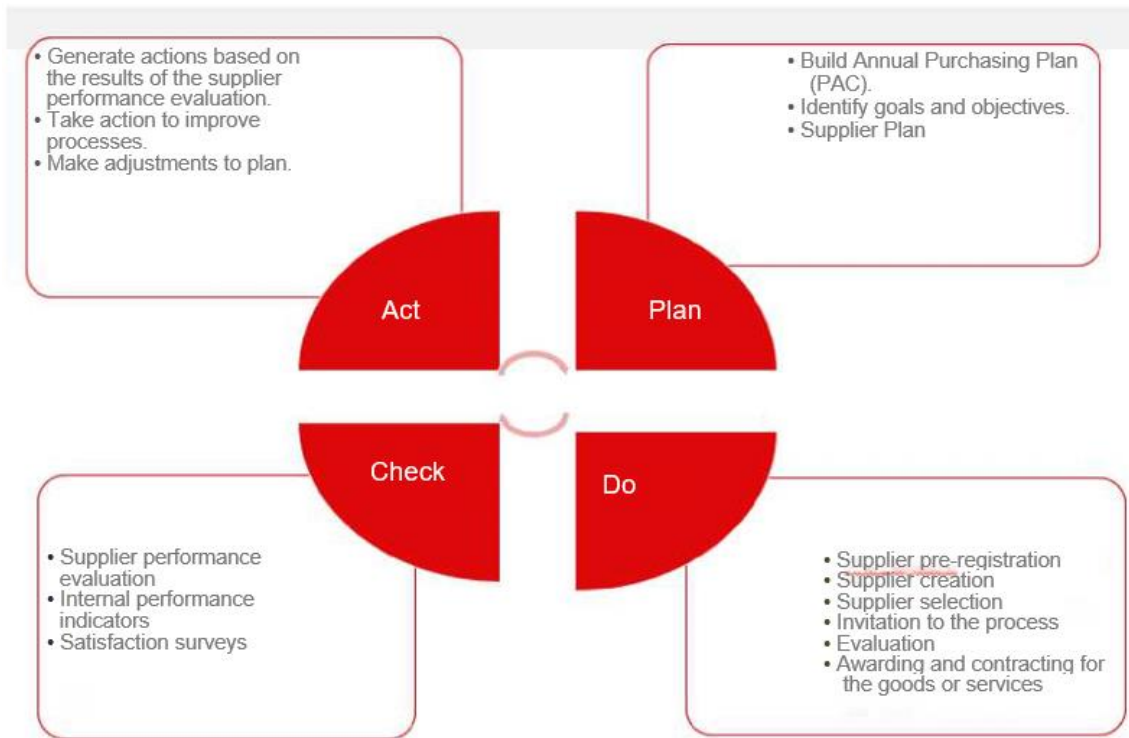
• Generate actions based on the results of the supplier performance evaluation.
• Take action to improve processes.
• Make adjustments to plan.

• Build Annual Purchasing Plan (PAC).
• Identify goals and objectives.
• Supplier Plan

Act

Plan

Check

Do

• Supplier performance evaluation
• Internal performance indicators
• Satisfaction surveys

• Supplier pre-registration
• Supplier creation
• Supplier selection
• Invitation to the process
• Evaluation
• Awarding and contracting for the goods or services